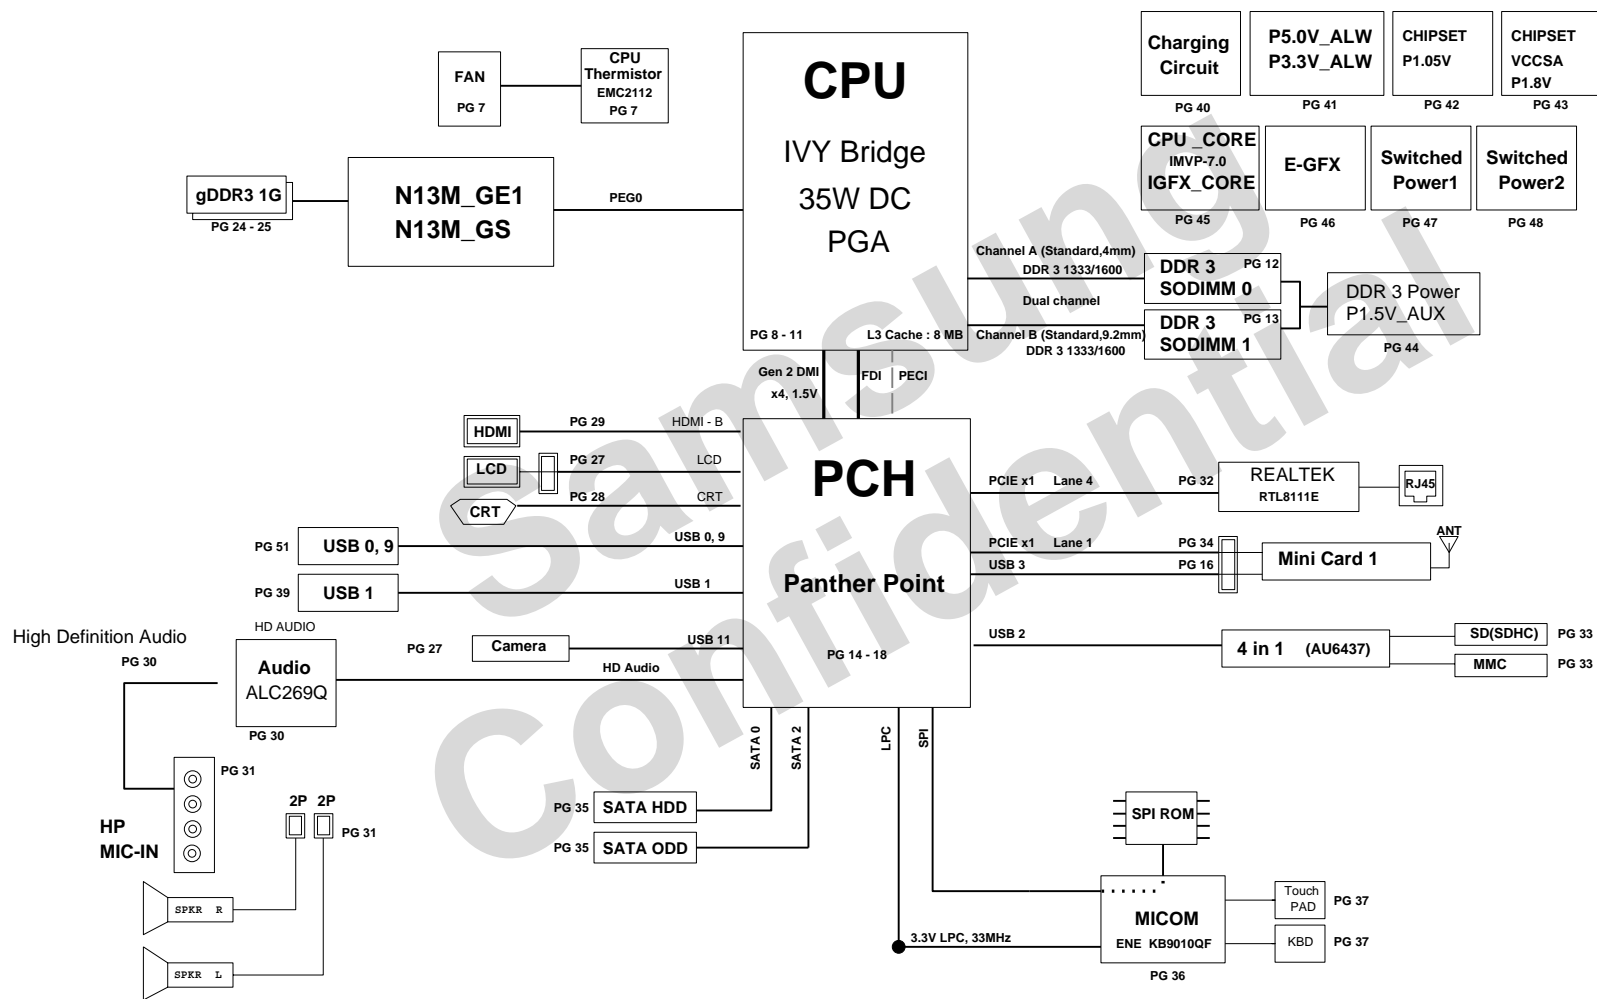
FAN
PG 7

CPU Thermistor
EMC2112
PG 7

CPU
IVY Bridge
35W DC
PGA
PG 8 - 11
L3 Cache : 8 MB

Charging Circuit
PG 40

P5.0V_ALW
P3.3V_ALW
PG 41

CHIPSET
P1.05V
PG 42

CHIPSET
VCCSA
P1.8V
PG 43

CPU _CORE
IMVP-7.0
IGFX_CORE
PG 45

E-GFX
PG 46

Switched Power1
PG 47

Switched Power2
PG 48

gDDR3 1G
PG 24 - 25

N13M_GE1
N13M_GS

PEG0

Channel A (Standard,4mm)
DDR 3 1333/1600
DDR 3 SODIMM 0 PG 12
Dual channel
Channel B (Standard,9.2mm)
DDR 3 1333/1600
DDR 3 SODIMM 1 PG 13

DDR 3 Power
P1.5V_AUX
PG 44

Gen 2 DMI
x4, 1.5V
FDI
PECI

Samsung Confidential

HDMI
PG 29
HDMI - B
LCD
PG 27
LCD
CRT
PG 28
CRT

PCH
Panther Point
PG 14 - 18

PG 51
USB 0, 9
USB 0, 9
PG 39
USB 1
USB 1

High Definition Audio
PG 30
HD AUDIO
Audio
ALC269Q
PG 30
PG 27
Camera
USB 11
HD Audio

PCIE x1
Lane 4
PG 32
REALTEK
RTL8111E
RJ45

PCIE x1
Lane 1
PG 34
USB 3
PG 16
Mini Card 1
ANT

USB 2
4 in 1 (AU6437)
SD(SDHC) PG 33
MMC PG 33

PG 31
HP
MIC-IN
2P 2P
PG 31
SPKR R
SPKR L

SATA 0
SATA 2
LPC
SPI

PG 35 SATA HDD
PG 35 SATA ODD

SPI ROM

MICOM
ENE KB9010QF
PG 36
3.3V LPC, 33MHz

Touch PAD PG 37
KBD PG 37